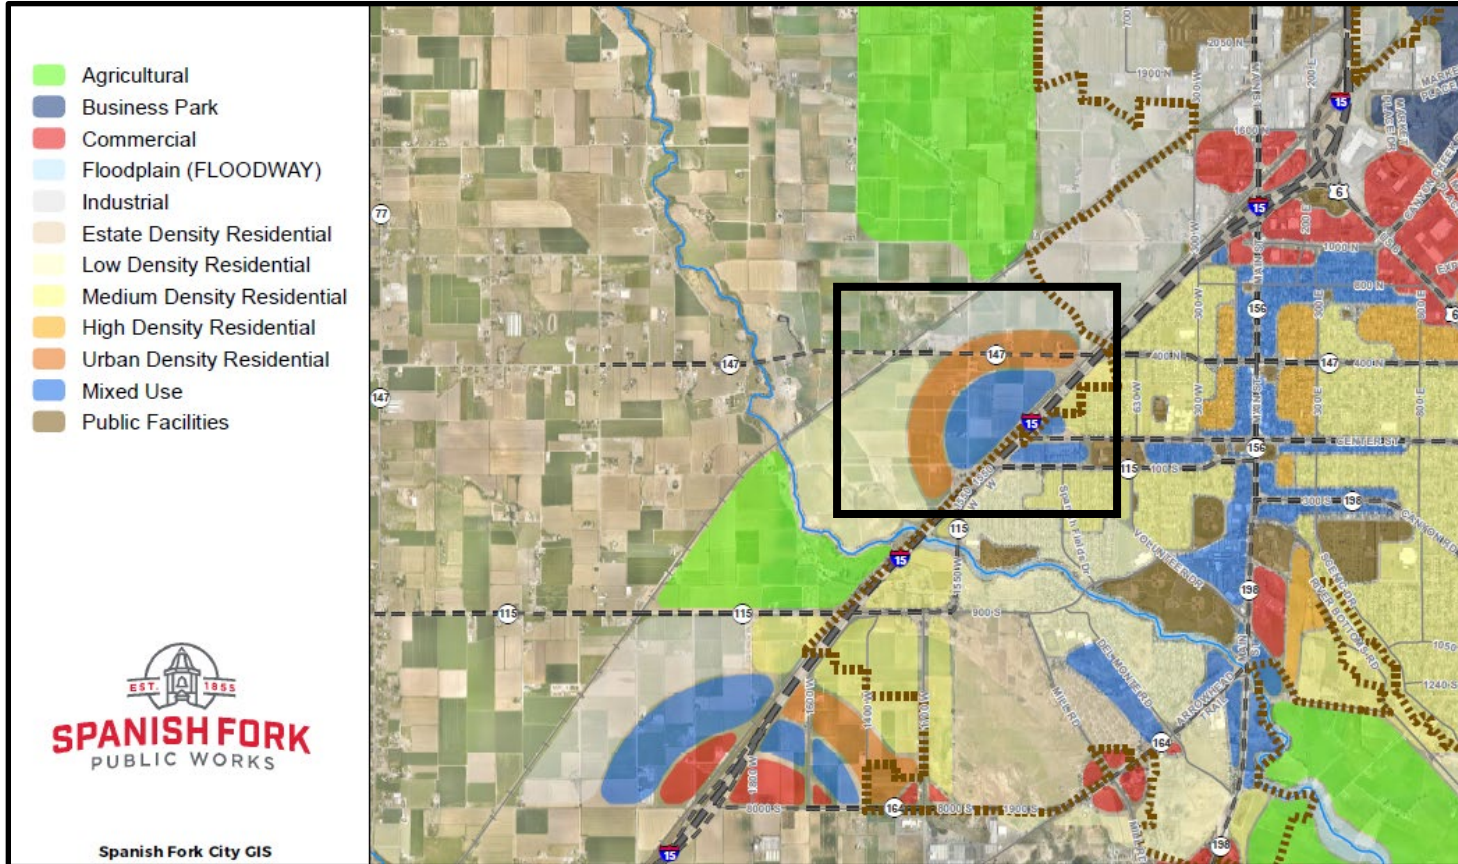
Agricultural
Business Park
Commercial
Floodplain (FLOODWAY)
Industrial
Estate Density Residential
Low Density Residential
Medium Density Residential
High Density Residential
Urban Density Residential
Mixed Use
Public Facilities

EST. 1855
SPANISH FORK
PUBLIC WORKS

Spanish Fork City GIS

77
147
147
147
147
15
15
15
15
15
6
156
156
115
115
115
115
198
198
198
164
164
2050 N
1900 N
1600 N
1000 N
800 N
400 N
400 N
CENTER ST
100 S
300 S
900 S
8000 S
8000 S
1900 S
1240 S
1050
MAIN ST
MAIN ST
VOLUNTEER DR
DEL MONTE RD
MILL RD
ARROWHEAD TRAIL
CANYON CREEK
CANYON RD
RIVER BOTTOMS RD
MARKET PLACE